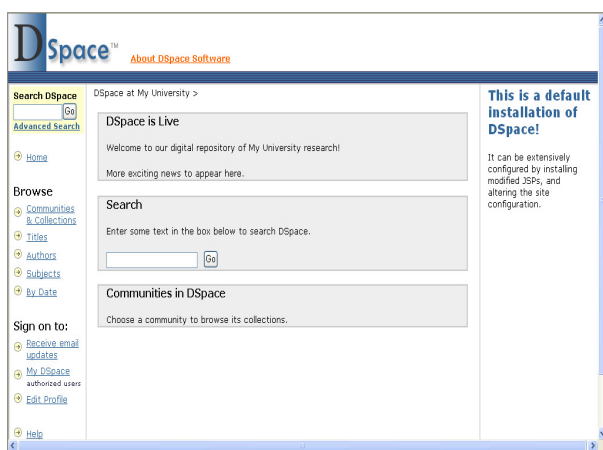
DSpace™ About DSpace Software

Search DSpace
Go
Advanced Search

Home

Browse
Communities & Collections
Titles
Authors
Subjects
By Date

Sign on to:
Receive email updates
My DSpace authorized users
Edit Profile

Help

DSpace at My University >

DSpace is Live

Welcome to our digital repository of My University research!

More exciting news to appear here.

Search

Enter some text in the box below to search DSpace.

Go

Communities in DSpace

Choose a community to browse its collections.

This is a default installation of DSpace!

It can be extensively configured by installing modified JSPs, and altering the site configuration.